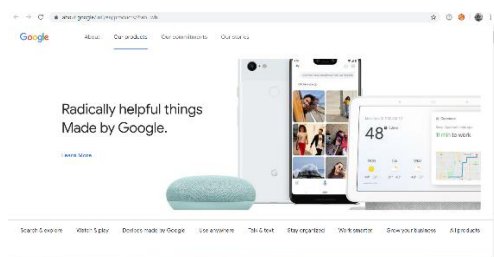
about.google/intl/en/products/?tab=wh

Google About Our products Our commitments Our stories

Radically helpful things
Made by Google.

Learn More

48°

Search & explore Watch & play Devices made by Google Use anywhere Talk & text Stay organized Work smarter Grow your business All products